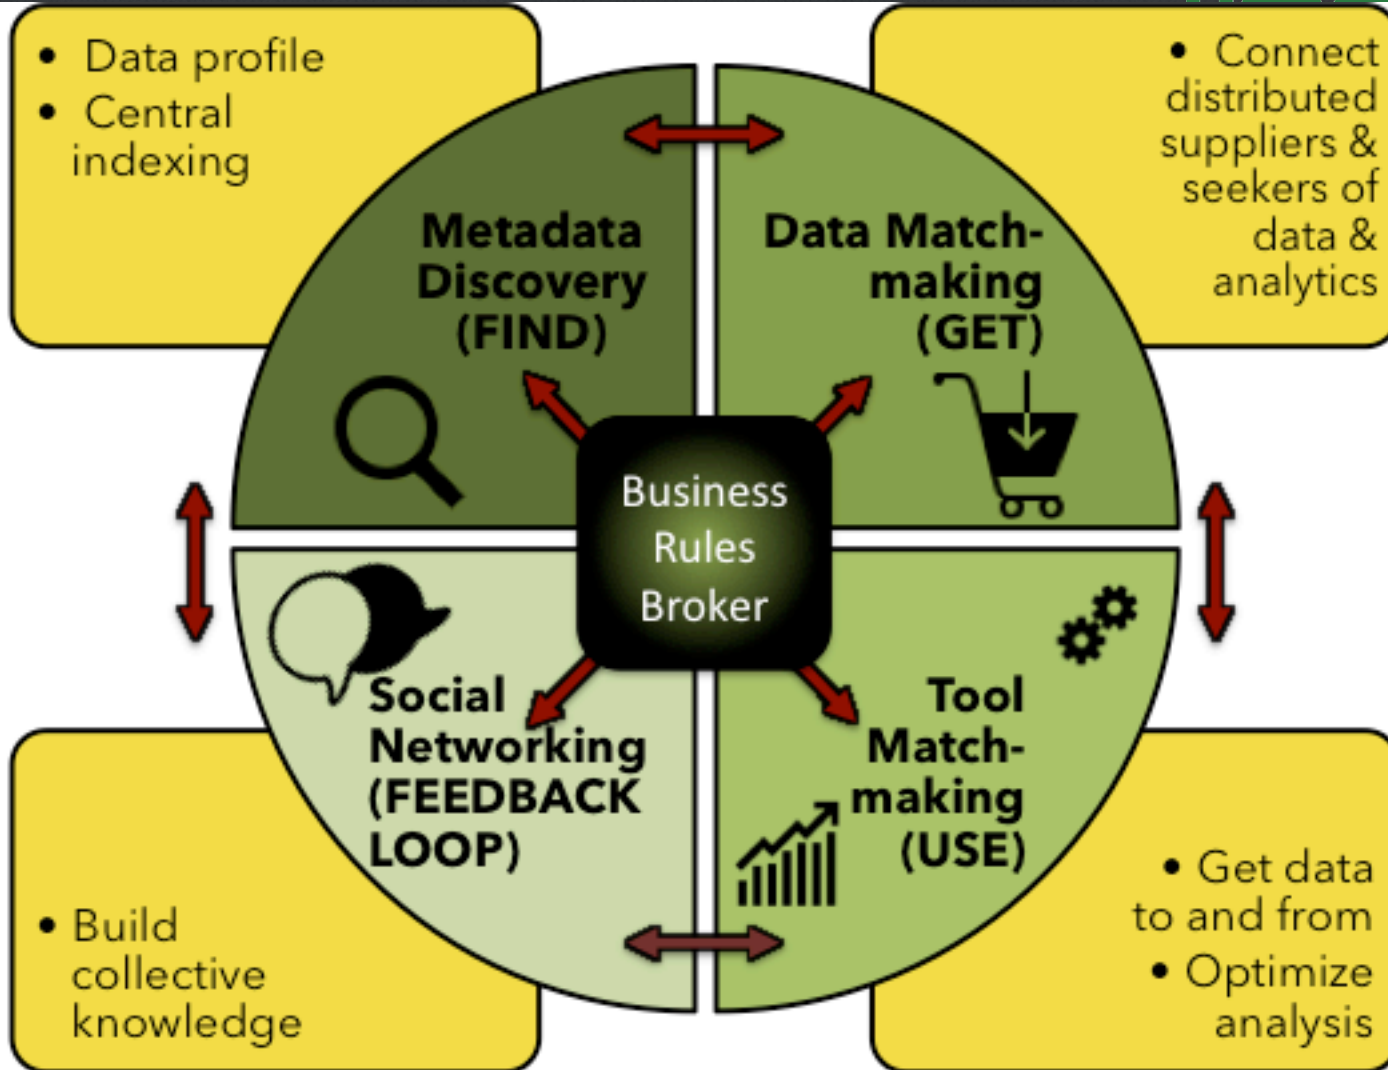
• Data profile
• Central indexing

• Connect distributed suppliers & seekers of data & analytics

Metadata Discovery (FIND)

Data Match-making (GET)

Business Rules Broker

Social Networking (FEEDBACK LOOP)

Tool Match-making (USE)

• Build collective knowledge

• Get data to and from
• Optimize analysis